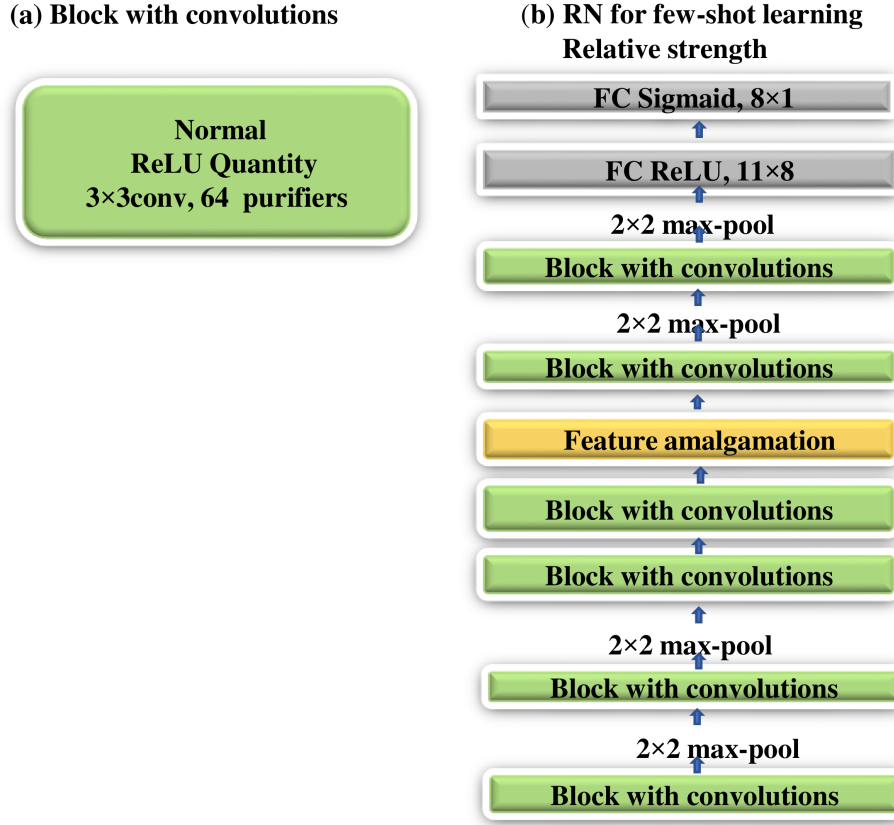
(a) Block with convolutions

Normal
ReLU Quantity
3×3conv, 64 purifiers

(b) RN for few-shot learning
Relative strength

FC Sigmaid, 8×1

FC ReLU, 11×8

2×2 max-pool

Block with convolutions

2×2 max-pool

Block with convolutions

Feature amalgamation

Block with convolutions

Block with convolutions

2×2 max-pool

Block with convolutions

2×2 max-pool

Block with convolutions